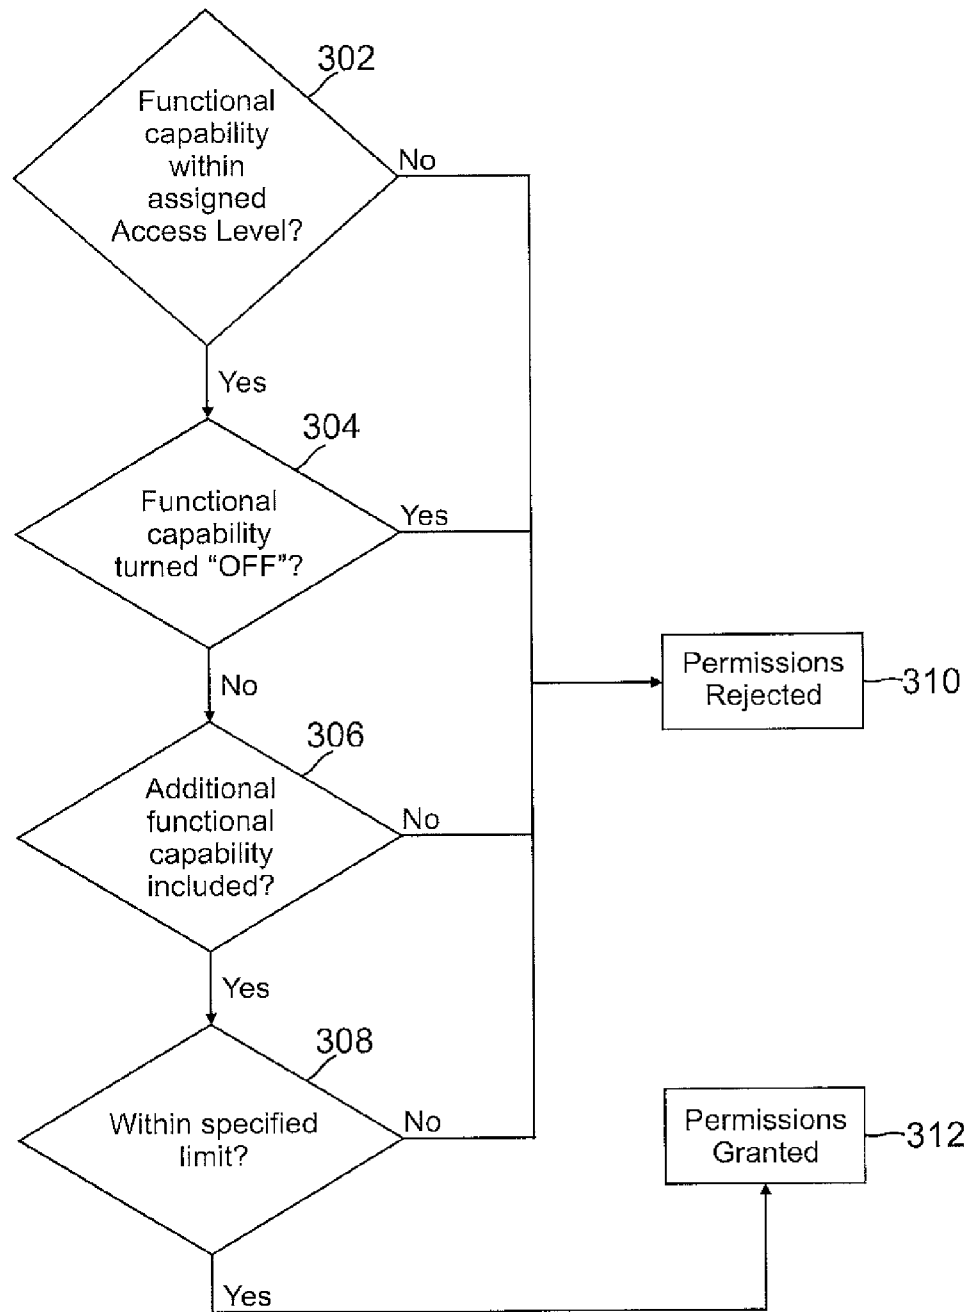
302
Functional capability within assigned Access Level?

No

Yes

304
Functional capability turned “OFF”?

Yes

No

Permissions Rejected
310

306
Additional functional capability included?

No

Yes

308
Within specified limit?

No

Permissions Granted
312

Yes